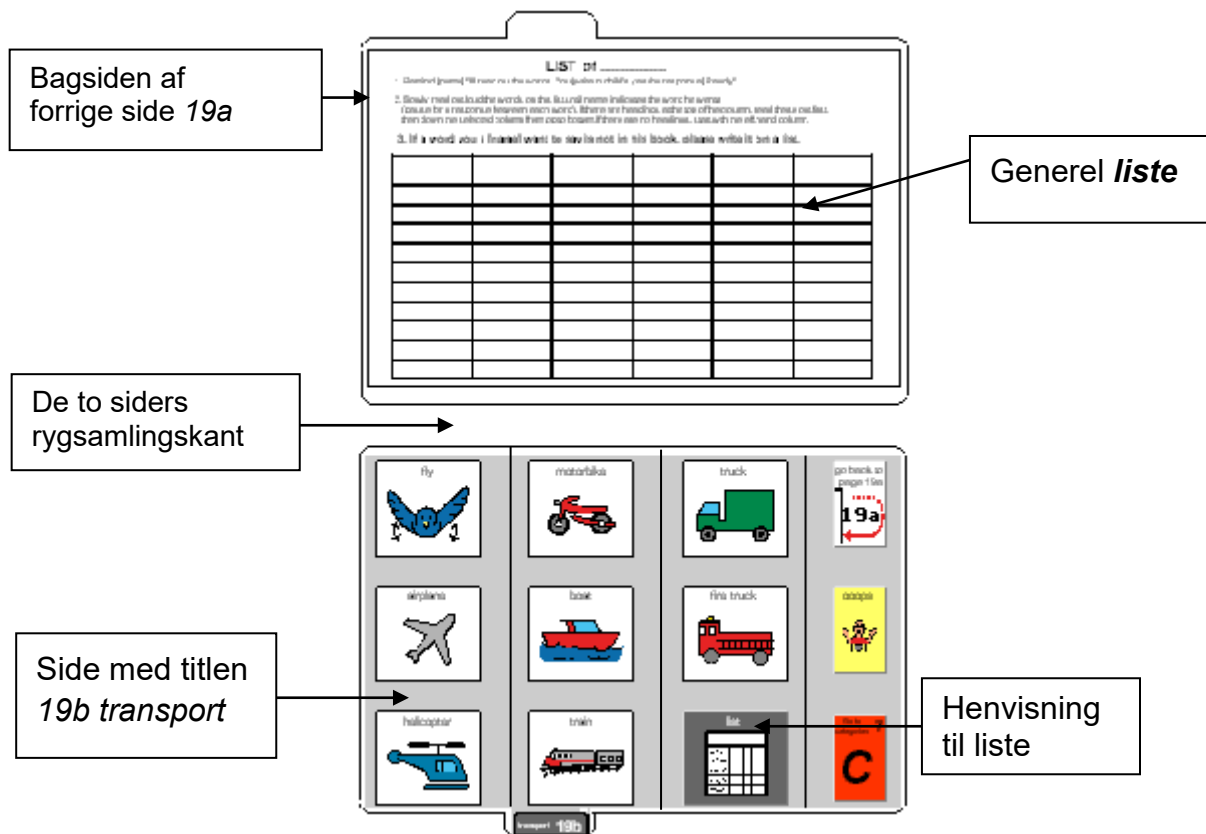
Bagsiden af forrige side *19a*

LIST of ________

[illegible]

2. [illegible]

3. If a word you / I need want to say is not in this book, please write it on a list.

Generel ***liste***

De to siders rygsamlingskant

fly

motorbike

truck

go back to page 19a

19a

airplane

boat

fire truck

oops

Side med titlen *19b transport*

helicopter

train

list

Henvisning til liste

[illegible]

C

transport 19b